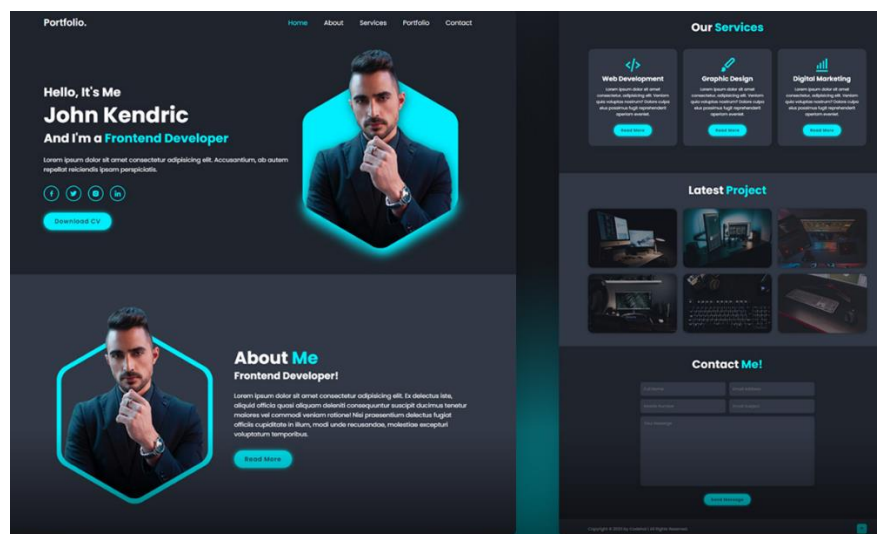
Portfolio.

Home About Services Portfolio Contact

Hello, It's Me

John Kendric

And I'm a Frontend Developer

Lorem ipsum dolor sit amet consectetur adipisicing elit. Accusantium, ab autem repellat reiciendis ipsam perspiciatis.

Download CV

About Me

Frontend Developer!

Lorem ipsum dolor sit amet consectetur adipisicing elit. Ex delectus iste, aliquid officia quasi aliquam deleniti consequuntur suscipit ducimus tenetur maiores vel commodi veniam ratione! Nisi praesentium delectus fugiat officiis cupiditate in illum, modi unde recusandae, molestiae excepturi voluptatum temporibus.

Read More

Our Services

Web Development

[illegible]

Read More

Graphic Design

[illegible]

Read More

Digital Marketing

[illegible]

Read More

Latest Project

Contact Me!

Full Name

Email Address

Mobile Number

Email Subject

Your Message

Send Message

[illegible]